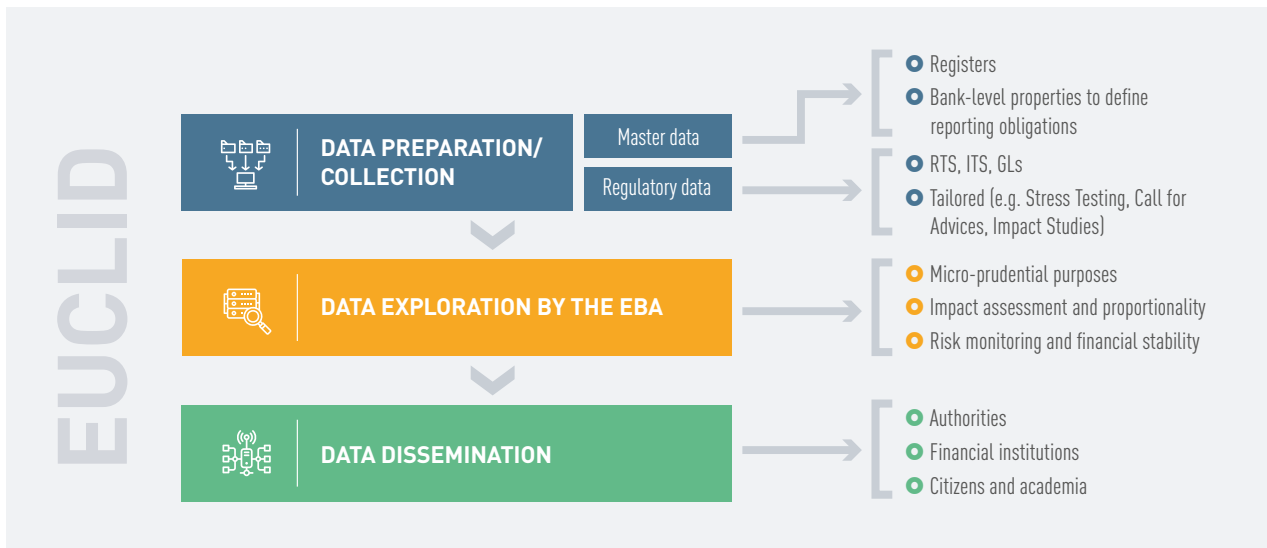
EUCLID

DATA PREPARATION/ COLLECTION

Master data

Regulatory data

Registers

Bank-level properties to define reporting obligations

RTS, ITS, GLs

Tailored (e.g. Stress Testing, Call for Advices, Impact Studies)

DATA EXPLORATION BY THE EBA

Micro-prudential purposes

Impact assessment and proportionality

Risk monitoring and financial stability

DATA DISSEMINATION

Authorities

Financial institutions

Citizens and academia